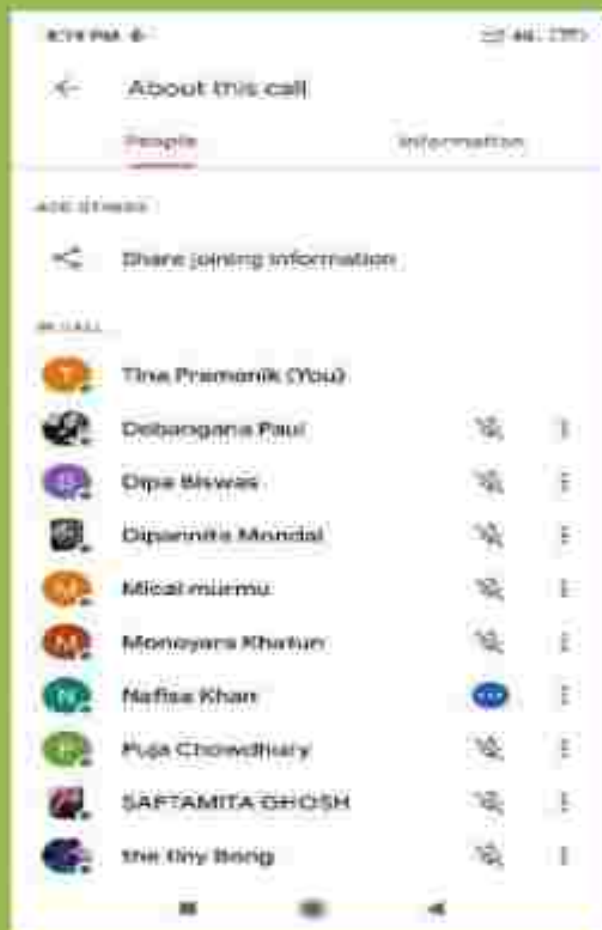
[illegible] PM

About this call

People Information

ADD OTHERS

Share joining information

IN CALL

T Tina Pramanik (You)

Debangana Paul

D Dipa Biswas

Dipannita Mondal

M Micai murmu

M Monoyara Khatun

N Nafisa Khan

P Puja Chowdhury

SAPTAMITA GHOSH

the tiny Bong